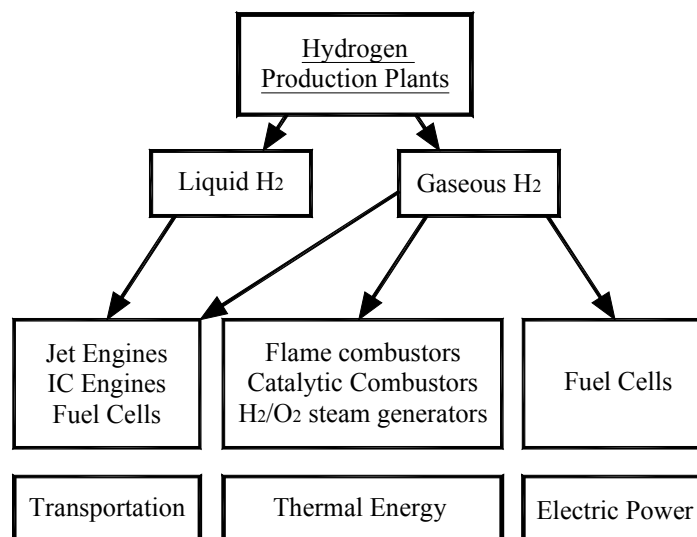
Hydrogen Production Plants

Liquid $H_2$

Gaseous $H_2$

Jet Engines
IC Engines
Fuel Cells

Flame combustors
Catalytic Combustors
$H_2/O_2$ steam generators

Fuel Cells

Transportation

Thermal Energy

Electric Power